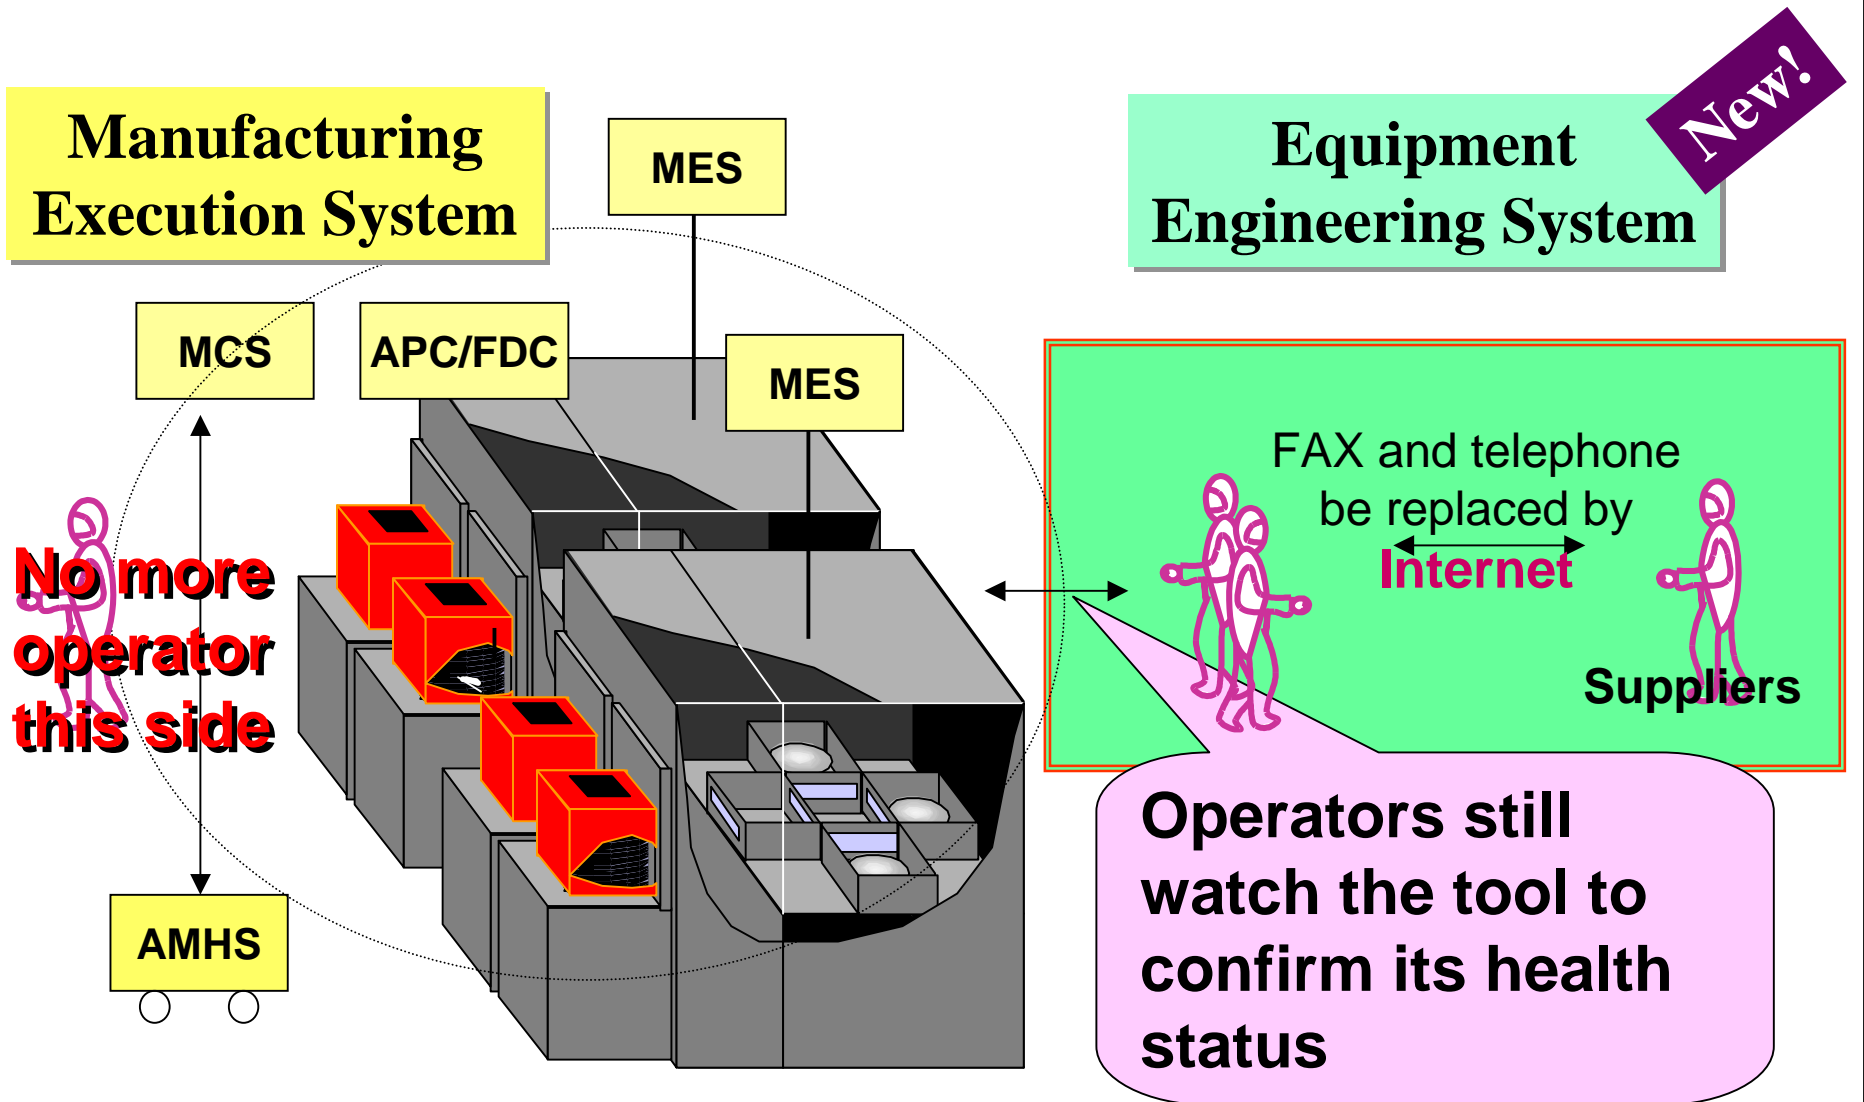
Manufacturing Execution System

MES

Equipment Engineering System

New!

MCS

APC/FDC

MES

FAX and telephone be replaced by

Internet

No more operator this side

Suppliers

AMHS

Operators still watch the tool to confirm its health status